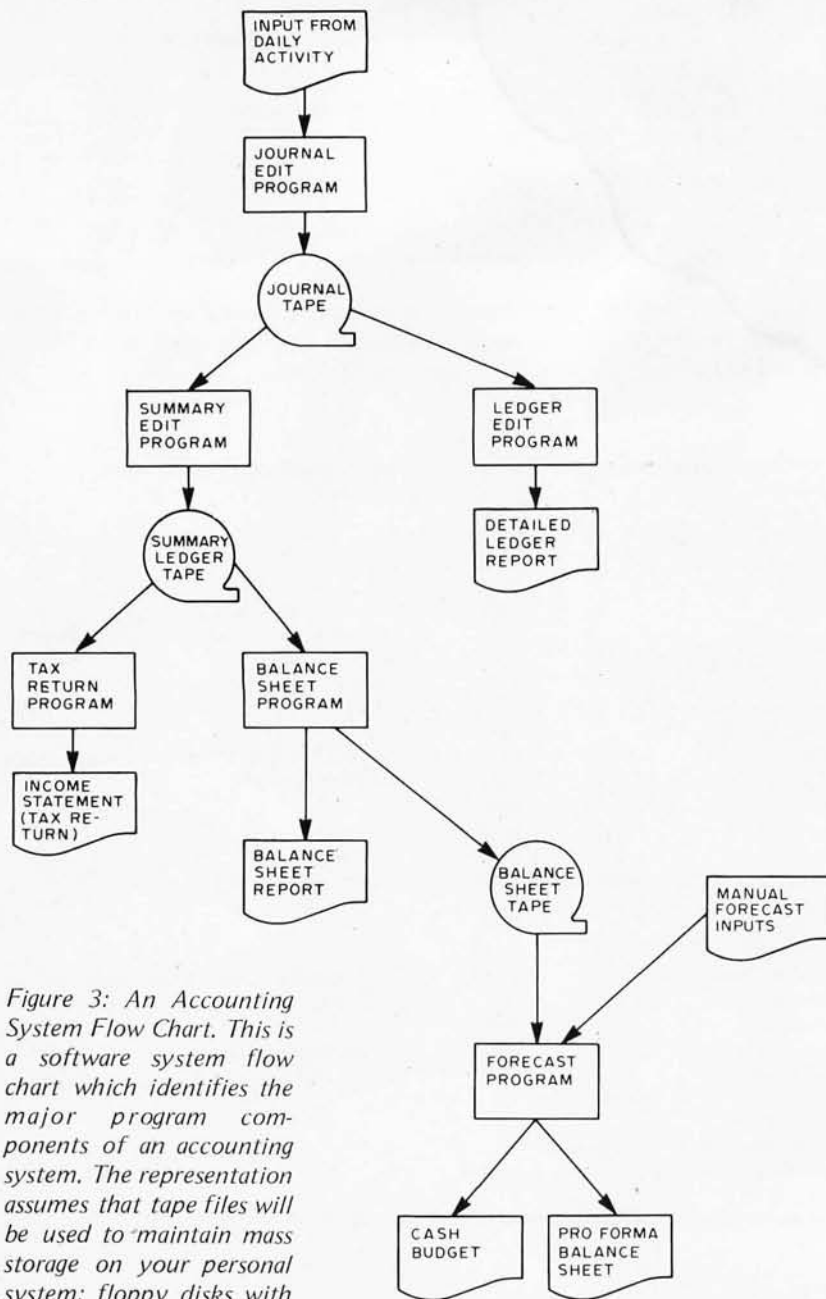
INPUT FROM DAILY ACTIVITY

JOURNAL EDIT PROGRAM

JOURNAL TAPE

SUMMARY EDIT PROGRAM

LEDGER EDIT PROGRAM

SUMMARY LEDGER TAPE

DETAILED LEDGER REPORT

TAX RETURN PROGRAM

BALANCE SHEET PROGRAM

INCOME STATEMENT (TAX RETURN)

BALANCE SHEET REPORT

BALANCE SHEET TAPE

MANUAL FORECAST INPUTS

FORECAST PROGRAM

CASH BUDGET

PRO FORMA BALANCE SHEET

Figure 3: An Accounting System Flow Chart. This is a software system flow chart which identifies the major program components of an accounting system. The representation assumes that tape files will be used to maintain mass storage on your personal system: floppy disks with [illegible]